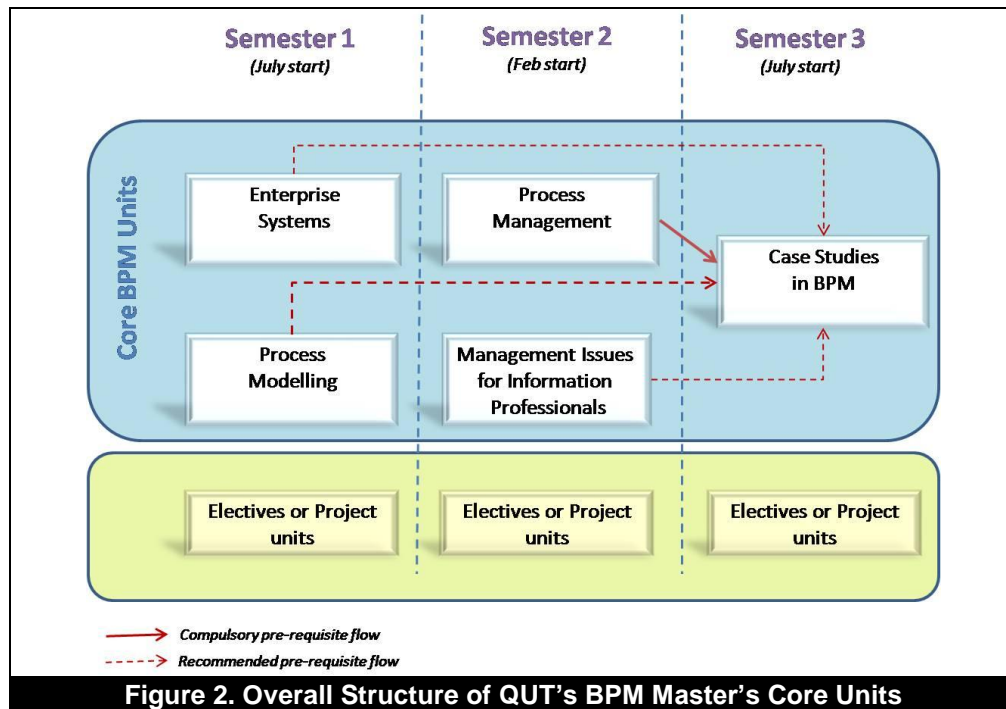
Semester 1
(July start)

Semester 2
(Feb start)

Semester 3
(July start)

Core BPM Units

Enterprise Systems

Process Management

Case Studies in BPM

Process Modelling

Management Issues for Information Professionals

Electives or Project units

Electives or Project units

Electives or Project units

Compulsory pre-requisite flow
Recommended pre-requisite flow

Figure 2. Overall Structure of QUT's BPM Master's Core Units